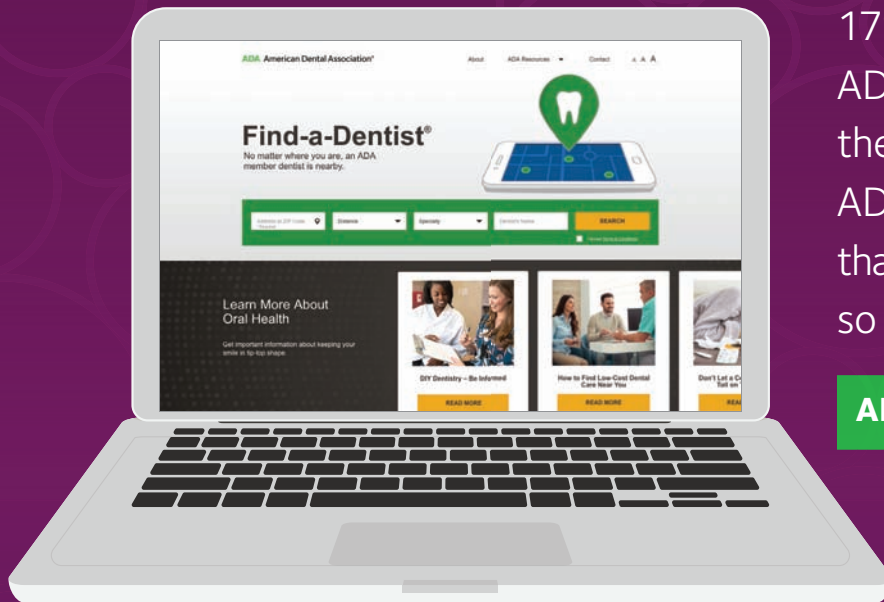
ADA American Dental Association®

About ADA Resources Contact A A A

Find-a-Dentist®

No matter where you are, an ADA member dentist is nearby.

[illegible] Distance Specialty Dentist's Name SEARCH

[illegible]

Learn More About Oral Health

Get important information about keeping your smile in tip-top shape.

DIY Dentistry – Be Informed

READ MORE

How to Find Low-Cost Dental Care Near You

READ MORE

Don't Let a C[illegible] Toll on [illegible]

REA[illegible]

17

AD

the

AD

tha

so

AI